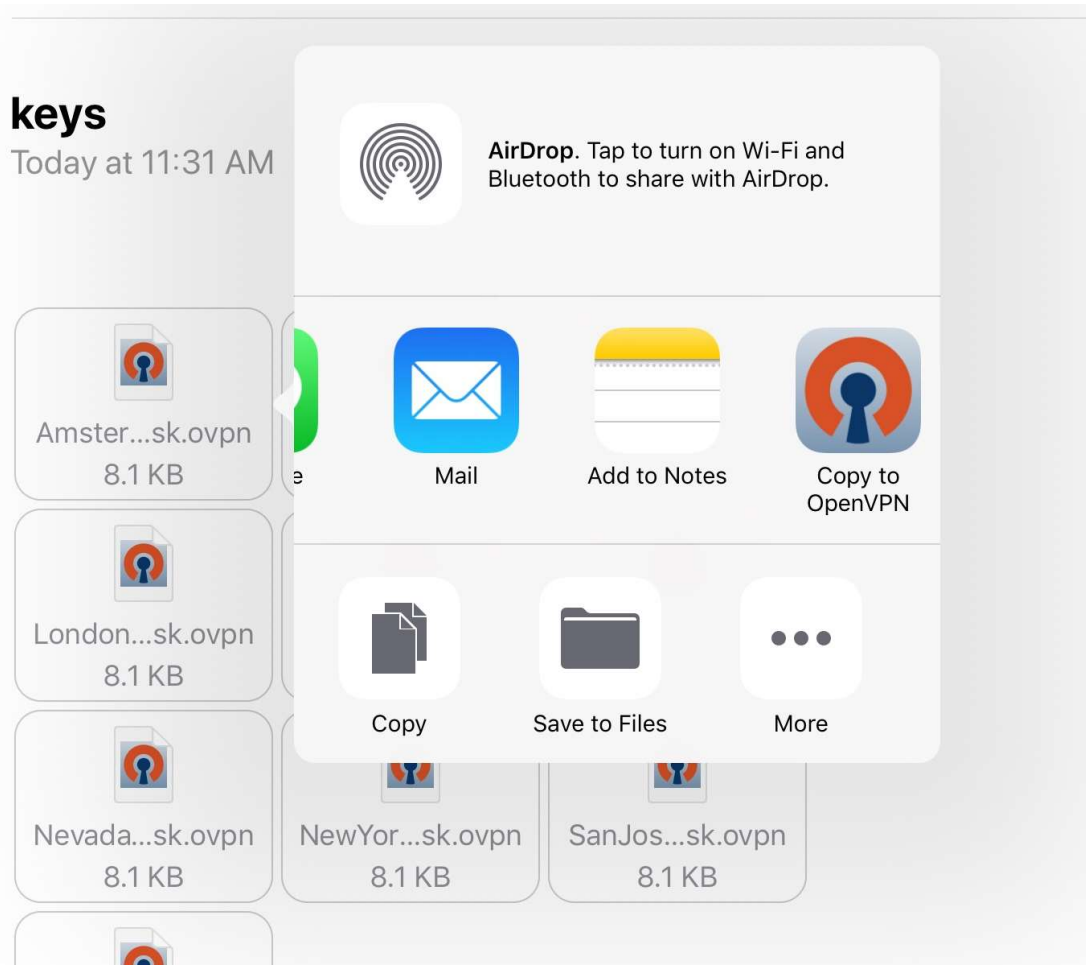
keys
Today at 11:31 AM

AirDrop. Tap to turn on Wi-Fi and Bluetooth to share with AirDrop.

e

Mail

Add to Notes

Copy to OpenVPN

Copy

Save to Files

More

Amster...sk.ovpn
8.1 KB

London...sk.ovpn
8.1 KB

Nevada...sk.ovpn
8.1 KB

NewYor...sk.ovpn
8.1 KB

SanJos...sk.ovpn
8.1 KB